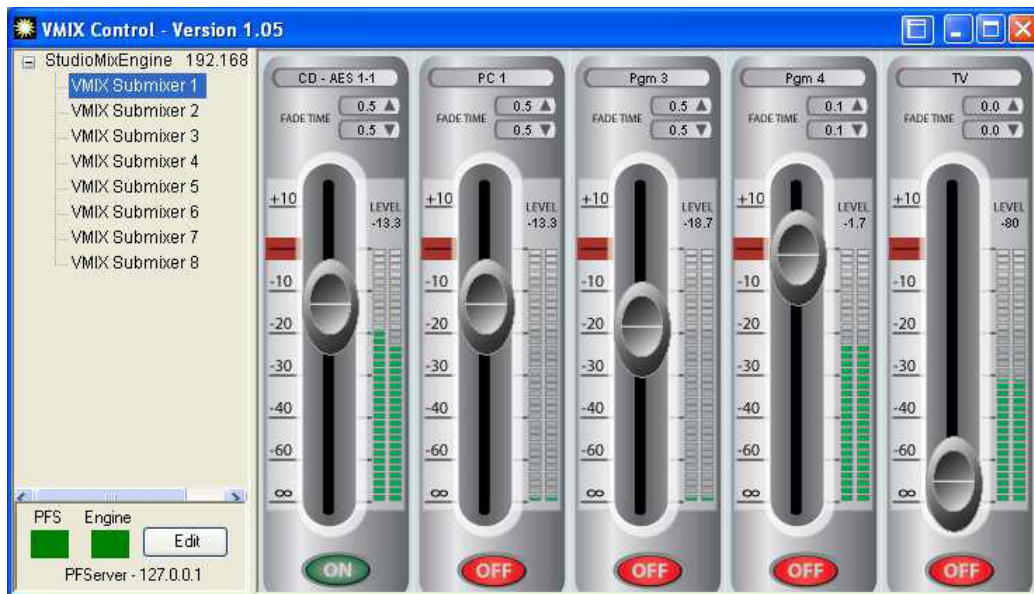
VMIX Control - Version 1.05

StudioMixEngine 192.168
VMIX Submixer 1
VMIX Submixer 2
VMIX Submixer 3
VMIX Submixer 4
VMIX Submixer 5
VMIX Submixer 6
VMIX Submixer 7
VMIX Submixer 8

PFS Engine
Edit
PFServer - 127.0.0.1

CD - AES 1-1
FADE TIME 0.5 0.5
+10 -10 -20 -30 -40 -60 ∞
LEVEL -13.3
ON

PC 1
FADE TIME 0.5 0.5
+10 -10 -20 -30 -40 -60 ∞
LEVEL -13.3
OFF

Pgm 3
FADE TIME 0.5 0.5
+10 -10 -20 -30 -40 -60 ∞
LEVEL -18.7
OFF

Pgm 4
FADE TIME 0.1 0.1
+10 -10 -20 -30 -40 -60 ∞
LEVEL -1.7
OFF

TV
FADE TIME 0.0 0.0
+10 -10 -20 -30 -40 -60 ∞
LEVEL -80
OFF